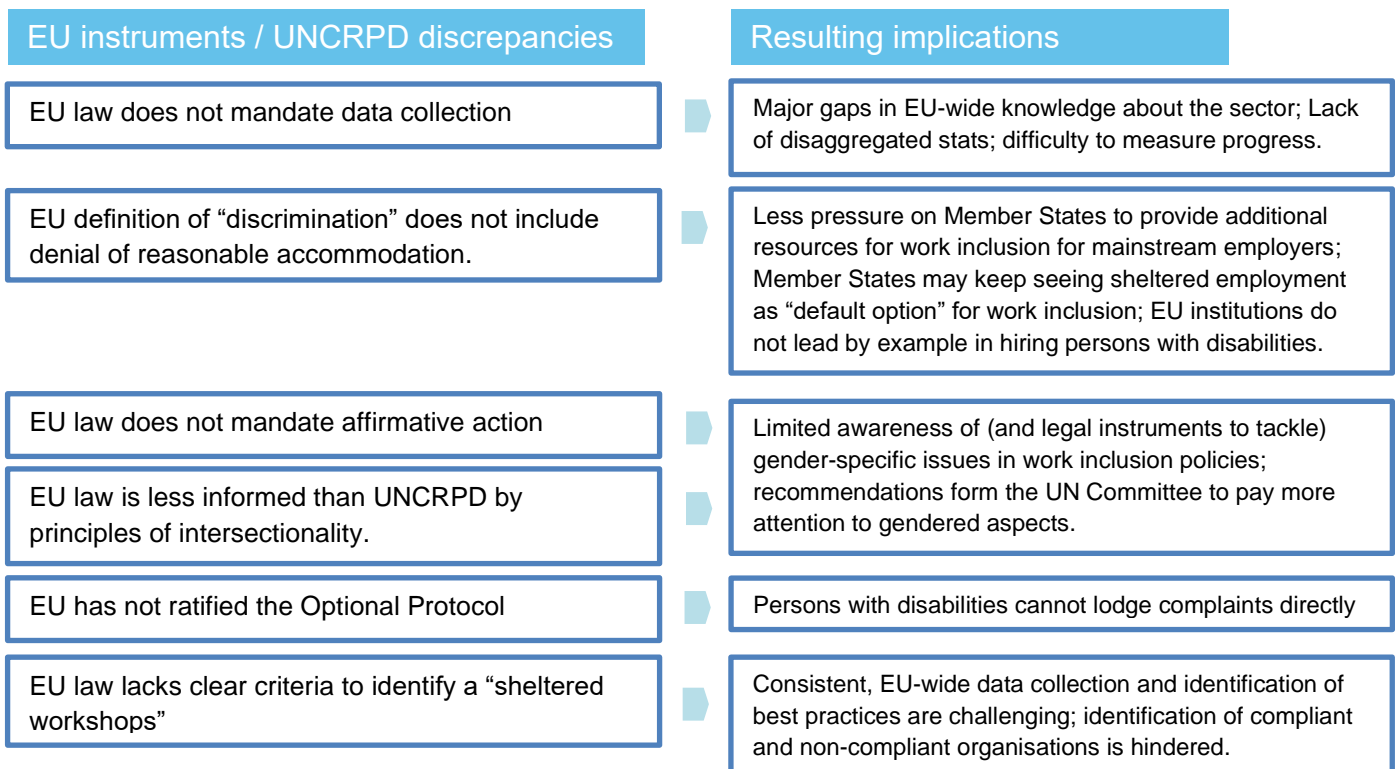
EU instruments / UNCRPD discrepancies

Resulting implications

EU law does not mandate data collection

Major gaps in EU-wide knowledge about the sector; Lack of disaggregated stats; difficulty to measure progress.

EU definition of “discrimination” does not include denial of reasonable accommodation.

Less pressure on Member States to provide additional resources for work inclusion for mainstream employers; Member States may keep seeing sheltered employment as “default option” for work inclusion; EU institutions do not lead by example in hiring persons with disabilities.

EU law does not mandate affirmative action

EU law is less informed than UNCRPD by principles of intersectionality.

Limited awareness of (and legal instruments to tackle) gender-specific issues in work inclusion policies; recommendations form the UN Committee to pay more attention to gendered aspects.

EU has not ratified the Optional Protocol

Persons with disabilities cannot lodge complaints directly

EU law lacks clear criteria to identify a “sheltered workshops”

Consistent, EU-wide data collection and identification of best practices are challenging; identification of compliant and non-compliant organisations is hindered.